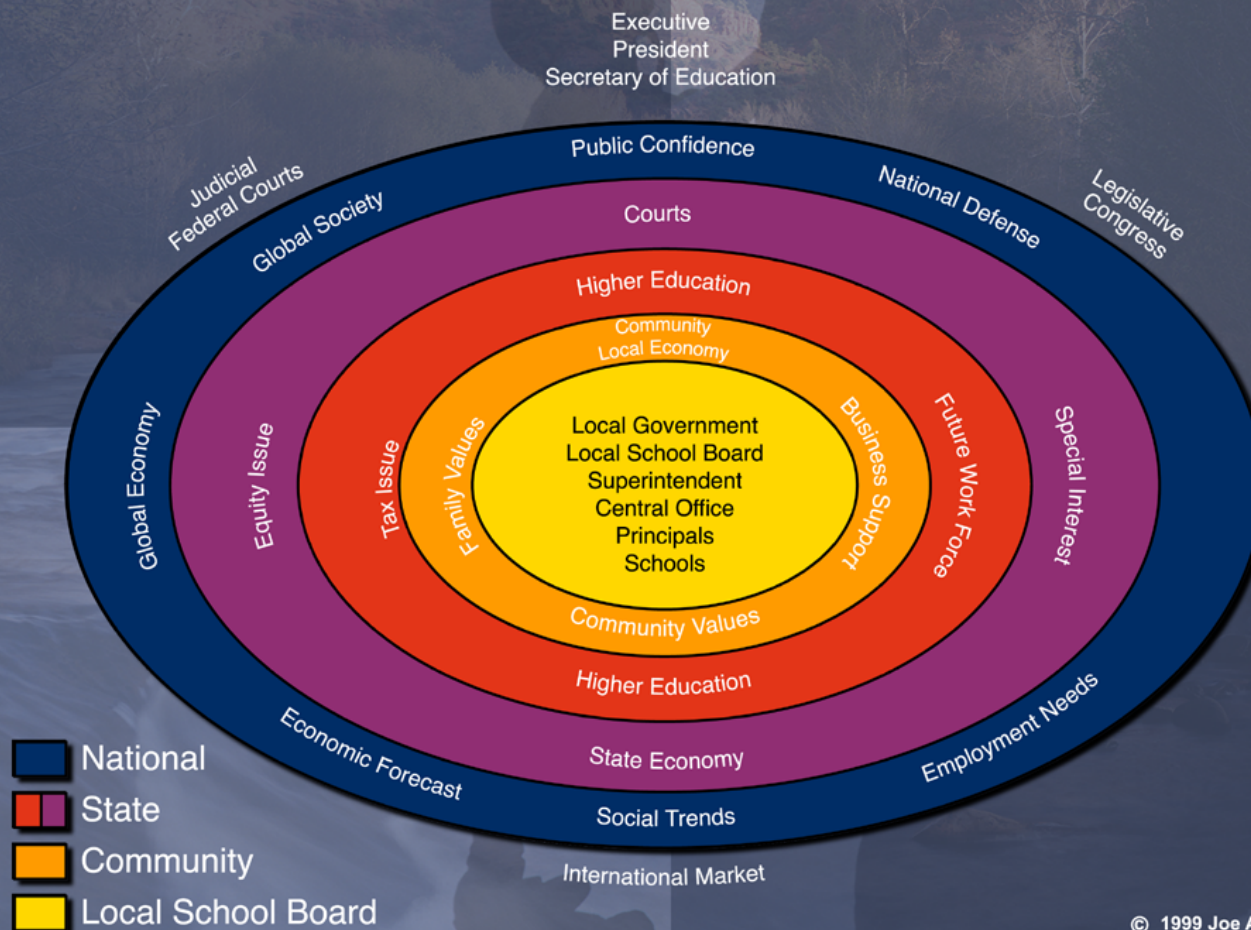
Executive
President
Secretary of Education

Judicial
Federal Courts

Legislative
Congress

Public Confidence

Global Society

National Defense

Courts

Higher Education

Community
Local Economy

Global Economy

Equity Issue

Tax Issue

Family Values

Local Government
Local School Board
Superintendent
Central Office
Principals
Schools

Business Support

Future Work Force

Special Interest

Community Values

Higher Education

Economic Forecast

State Economy

Employment Needs

Social Trends

International Market

National
State
Community
Local School Board

© 1999 Joe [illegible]